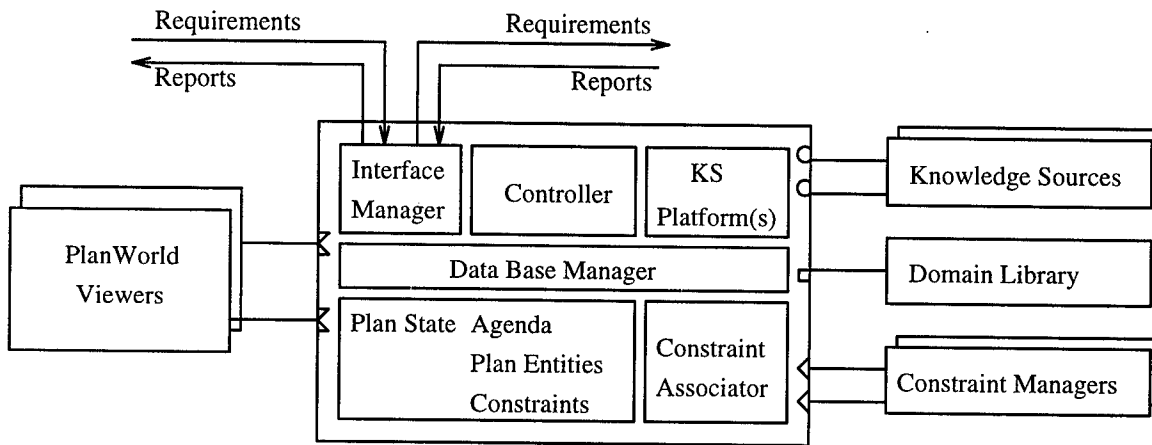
Requirements
Reports
Requirements
Reports

Interface Manager
Controller
KS Platform(s)
Knowledge Sources

PlanWorld Viewers
Data Base Manager
Domain Library

Plan State Agenda
Plan Entities
Constraints
Constraint Associator
Constraint Managers